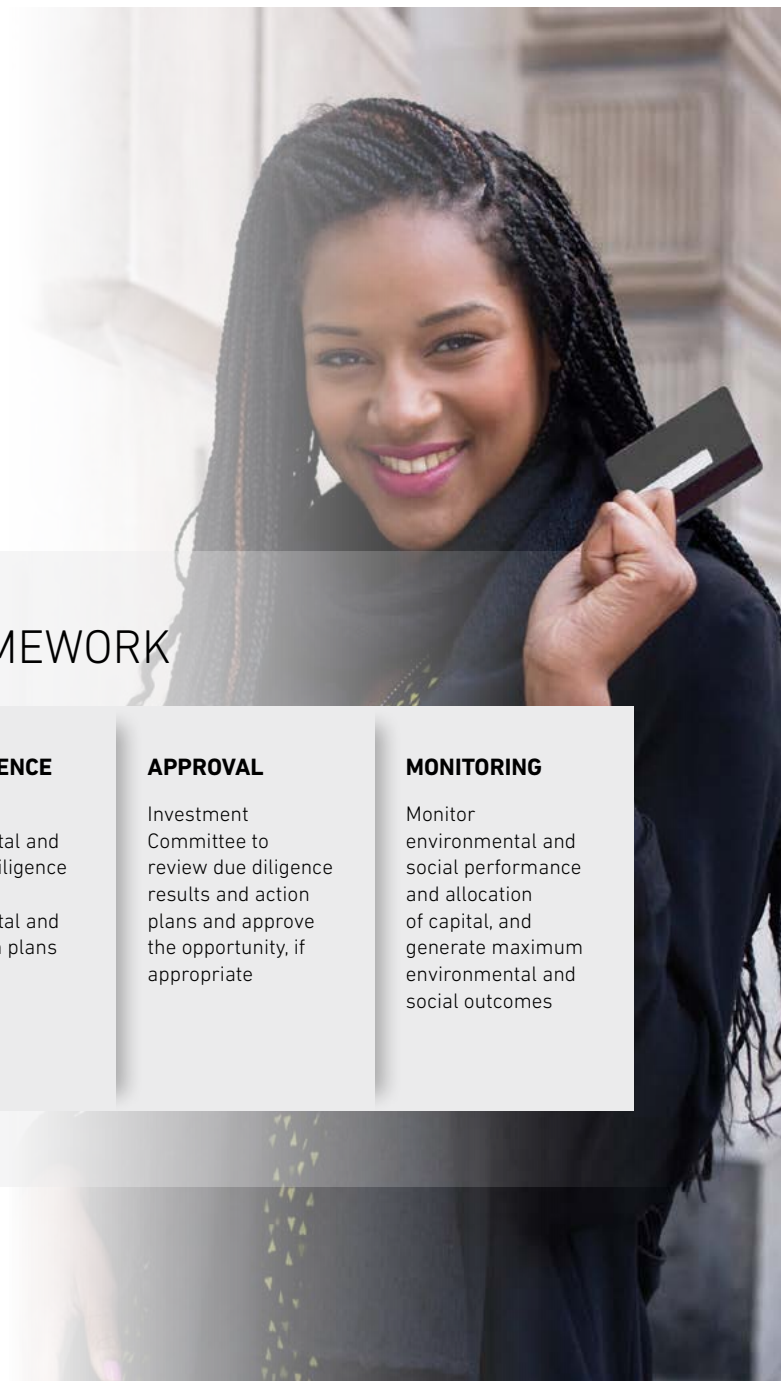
MEWORK

ENCE

tal and iligence

tal and plans

APPROVAL

Investment Committee to review due diligence results and action plans and approve the opportunity, if appropriate

MONITORING

Monitor environmental and social performance and allocation of capital, and generate maximum environmental and social outcomes